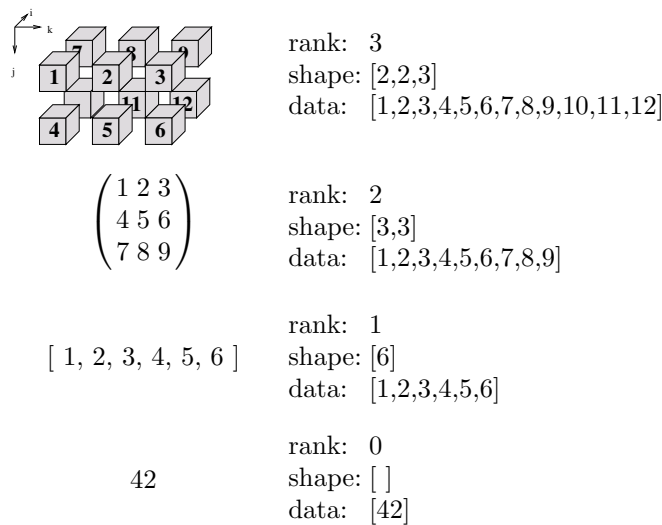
i
k
j
7 8 9
1 2 3
11 12
4 5 6

rank: 3
shape: [2,2,3]
data: [1,2,3,4,5,6,7,8,9,10,11,12]

$\begin{pmatrix} 1 & 2 & 3 \\ 4 & 5 & 6 \\ 7 & 8 & 9 \end{pmatrix}$

rank: 2
shape: [3,3]
data: [1,2,3,4,5,6,7,8,9]

[ 1, 2, 3, 4, 5, 6 ]

rank: 1
shape: [6]
data: [1,2,3,4,5,6]

42

rank: 0
shape: [ ]
data: [42]